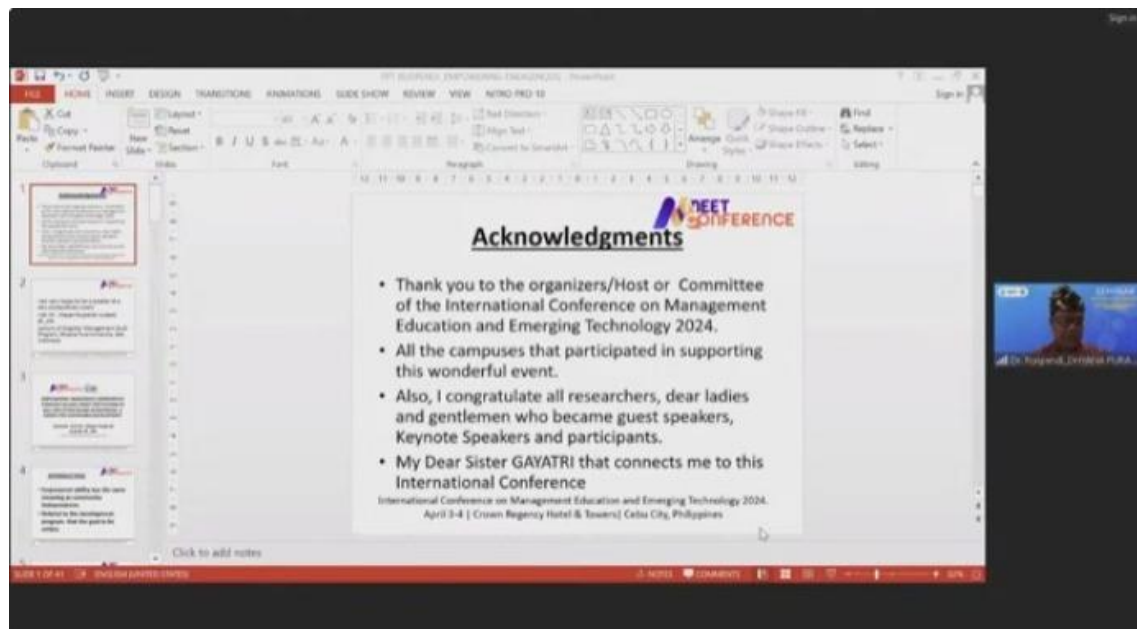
FILE HOME INSERT DESIGN TRANSITIONS ANIMATIONS SLIDE SHOW REVIEW VIEW NITRO PRO 10

Sign in

Cut
Copy
Format Painter
Paste
Clipboard
New Slide
Layout
Reset
Section
Slides
Font
Paragraph
Drawing
Arrange
Quick Styles
Shape Fill
Shape Outline
Shape Effects
Find
Replace
Select
Editing

MEET CONFERENCE

Acknowledgments

• Thank you to the organizers/Host or Committee of the International Conference on Management Education and Emerging Technology 2024.

• All the campuses that participated in supporting this wonderful event.

• Also, I congratulate all researchers, dear ladies and gentlemen who became guest speakers, Keynote Speakers and participants.

• My Dear Sister GAYATRI that connects me to this International Conference

International Conference on Management Education and Emerging Technology 2024. April 3-4 | Crown Regency Hotel & Towers| Cebu City, Philippines

Click to add notes

SLIDE 1 OF 41 ENGLISH (UNITED STATES)

NOTES COMMENTS

Sign in

Dr. Yusgandi_DHYANA PURA...